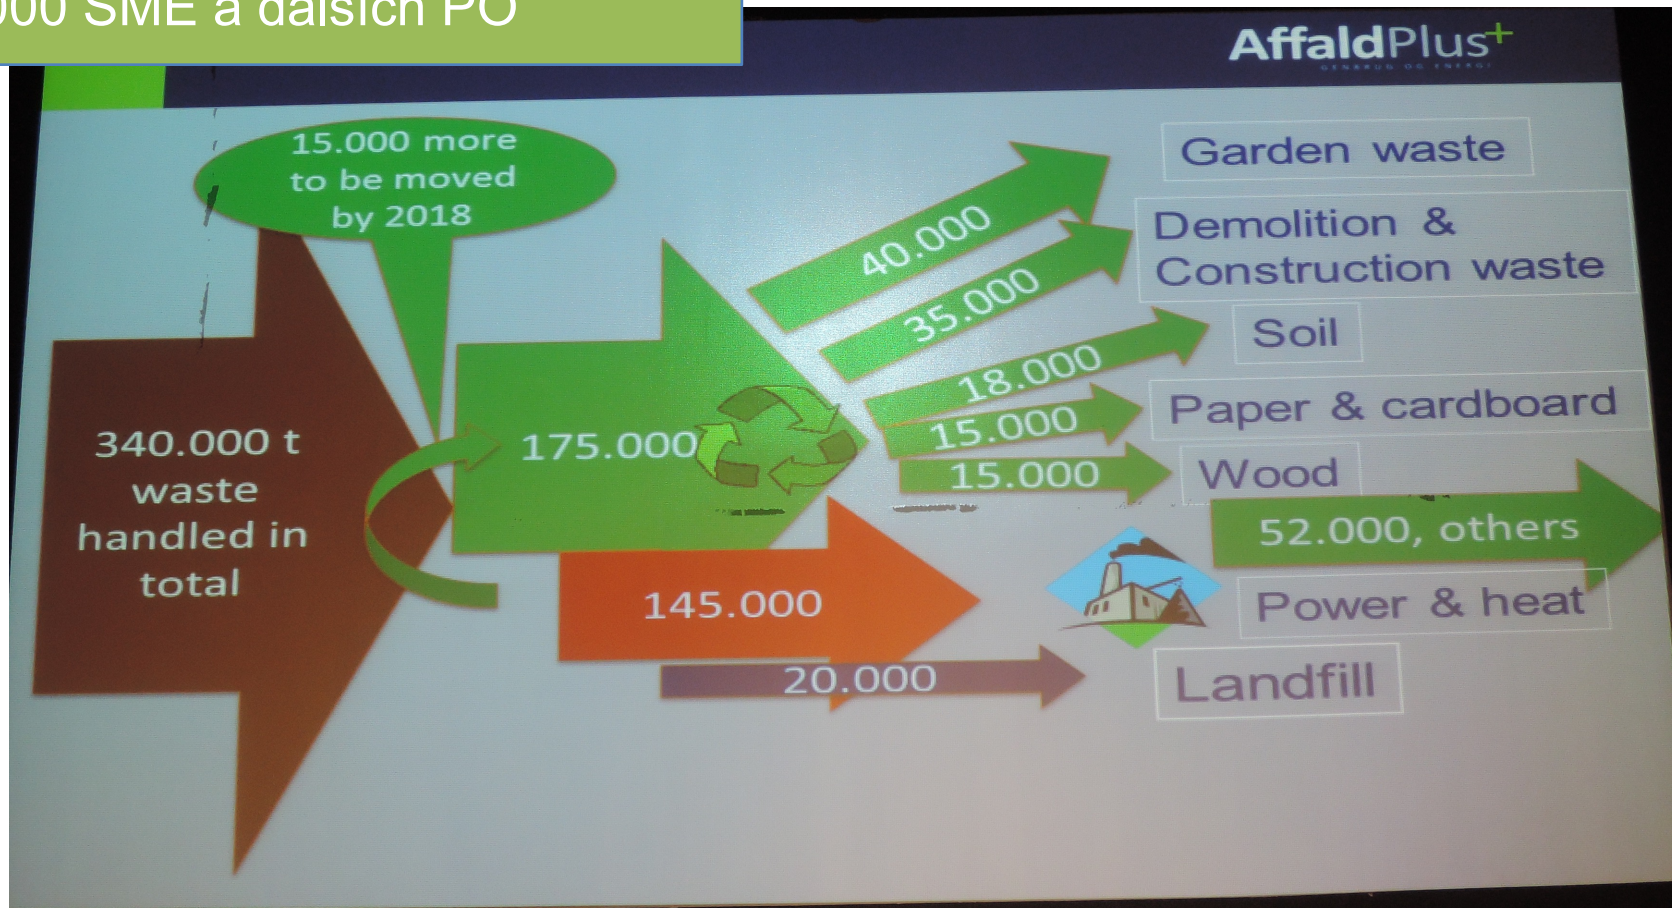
000 SME a dalších PO

AffaldPlus+

15.000 more to be moved by 2018

340.000 t waste handled in total

175.000

40.000

35.000

18.000

15.000

15.000

Garden waste

Demolition & Construction waste

Soil

Paper & cardboard

Wood

52.000, others

145.000

Power & heat

20.000

Landfill